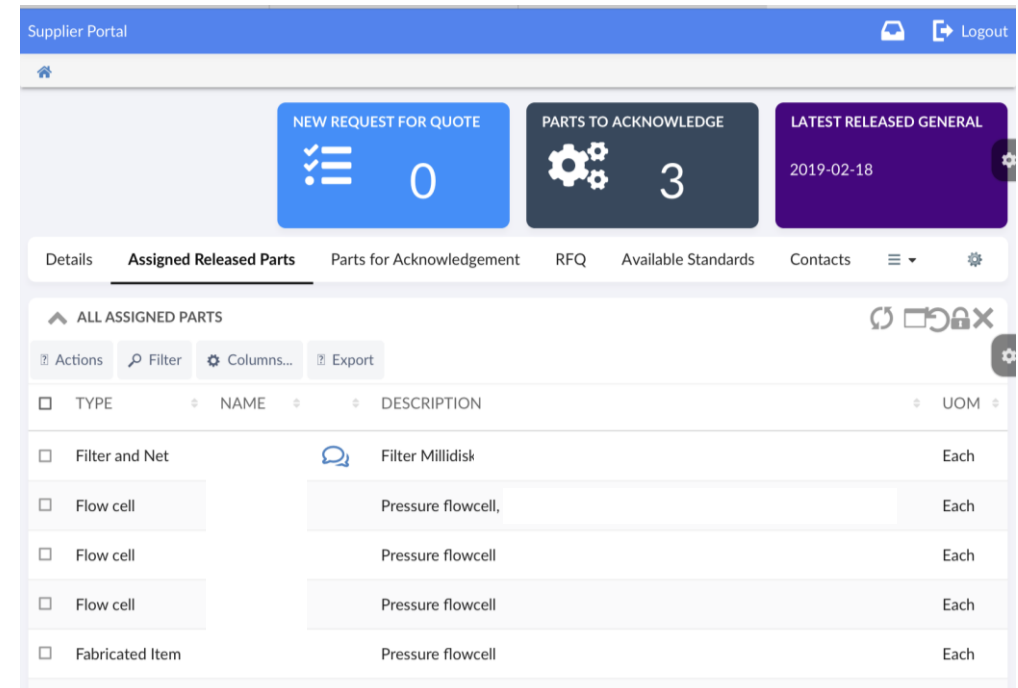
Supplier Portal

Logout

NEW REQUEST FOR QUOTE
0

PARTS TO ACKNOWLEDGE
3

LATEST RELEASED GENERAL
2019-02-18

Details | Assigned Released Parts | Parts for Acknowledgement | RFQ | Available Standards | Contacts

ALL ASSIGNED PARTS

Actions | Filter | Columns... | Export

| TYPE | NAME | | DESCRIPTION | UOM |
|---|---|---|---|---|
| Filter and Net | | | Filter Millidisk | Each |
| Flow cell | | | Pressure flowcell, | Each |
| Flow cell | | | Pressure flowcell | Each |
| Flow cell | | | Pressure flowcell | Each |
| Fabricated Item | | | Pressure flowcell | Each |